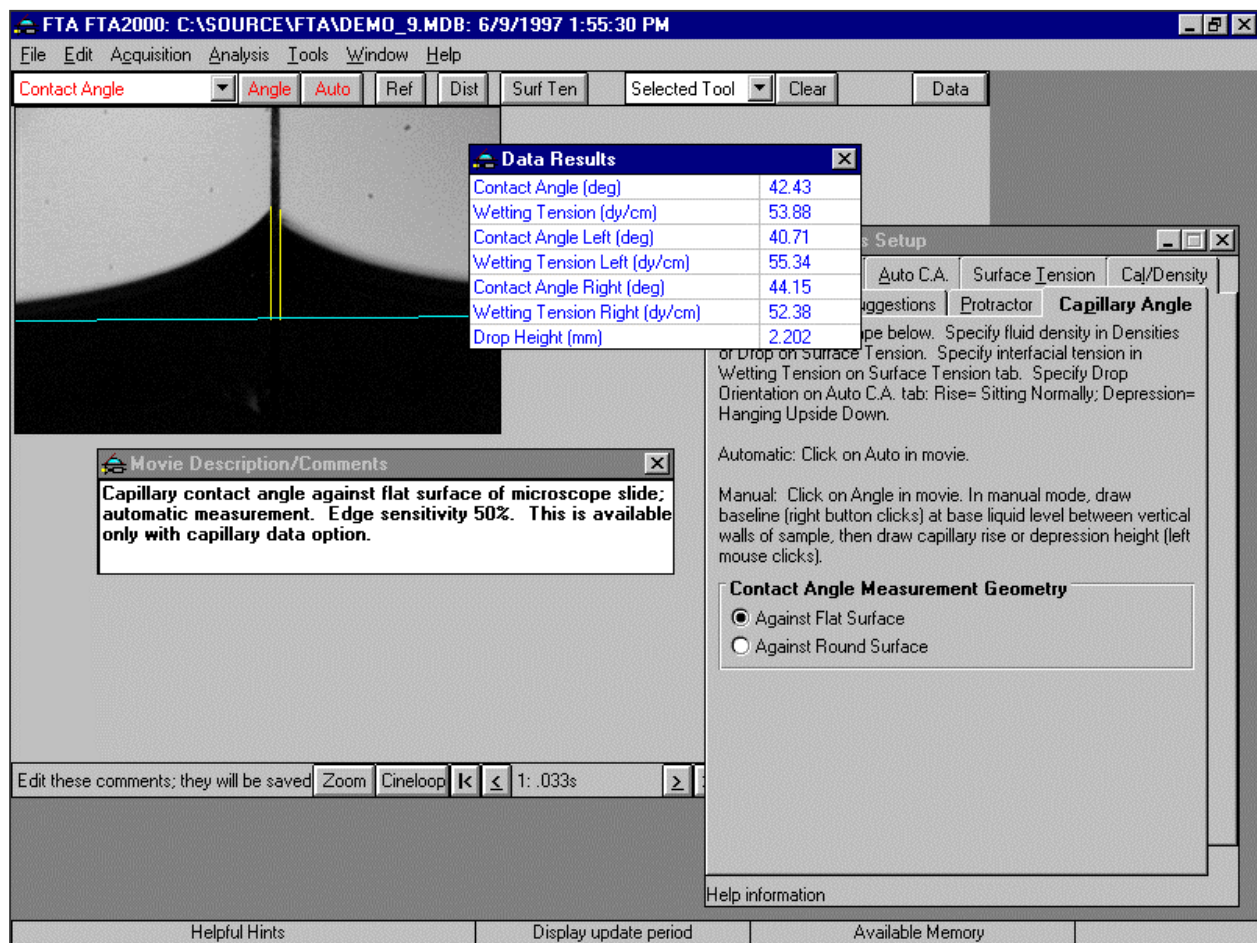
FTA FTA2000: C:\SOURCE\FTA\DEMO_9.MDB: 6/9/1997 1:55:30 PM

File Edit Acquisition Analysis Tools Window Help

Contact Angle | Angle | Auto | Ref | Dist | Surf Ten | Selected Tool | Clear | Data

Data Results

| | |
|---|---|
| Contact Angle (deg) | 42.43 |
| Wetting Tension (dy/cm) | 53.88 |
| Contact Angle Left (deg) | 40.71 |
| Wetting Tension Left (dy/cm) | 55.34 |
| Contact Angle Right (deg) | 44.15 |
| Wetting Tension Right (dy/cm) | 52.38 |
| Drop Height (mm) | 2.202 |

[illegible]s Setup

Auto C.A. | Surface Tension | Cal/Density

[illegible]uggestions | Protractor | Capillary Angle

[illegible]pe below. Specify fluid density in Densities or Drop on Surface Tension. Specify interfacial tension in Wetting Tension on Surface Tension tab. Specify Drop Orientation on Auto C.A. tab: Rise= Sitting Normally; Depression= Hanging Upside Down.

Automatic: Click on Auto in movie.

Manual: Click on Angle in movie. In manual mode, draw baseline (right button clicks) at base liquid level between vertical walls of sample, then draw capillary rise or depression height (left mouse clicks).

Contact Angle Measurement Geometry

Against Flat Surface

Against Round Surface

Help information

Movie Description/Comments

Capillary contact angle against flat surface of microscope slide; automatic measurement. Edge sensitivity 50%. This is available only with capillary data option.

Edit these comments; they will be saved | Zoom | Cineloop | |< | < | 1: .033s | >

Helpful Hints | Display update period | Available Memory